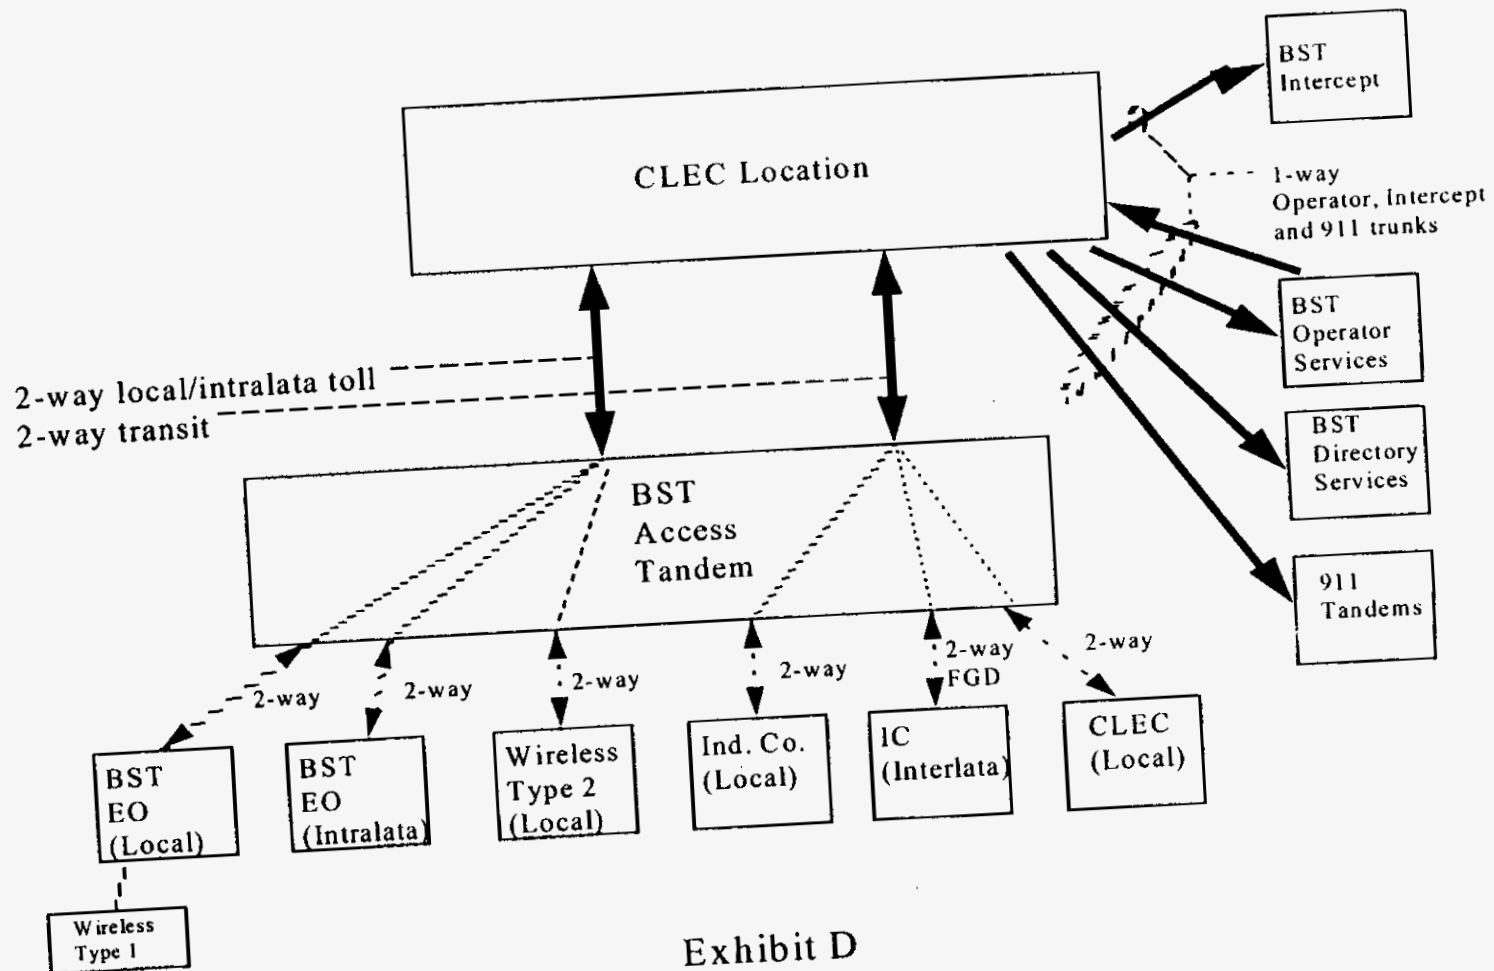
BST Intercept

CLEC Location

1-way Operator, Intercept and 911 trunks

BST Operator Services

BST Directory Services

911 Tandems

2-way local/intralata toll

2-way transit

BST Access Tandem

2-way

2-way

2-way

2-way

2-way FGD

2-way

BST EO (Local)

BST EO (Intralata)

Wireless Type 2 (Local)

Ind. Co. (Local)

IC (Interlata)

CLEC (Local)

Wireless Type 1

Exhibit D